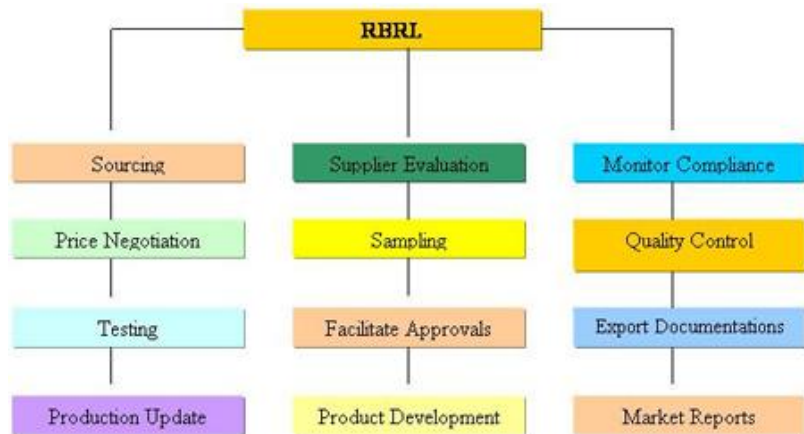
RBRL

Sourcing

Price Negotiation

Testing

Production Update

Supplier Evaluation

Sampling

Facilitate Approvals

Product Development

Monitor Compliance

Quality Control

Export Documentations

Market Reports